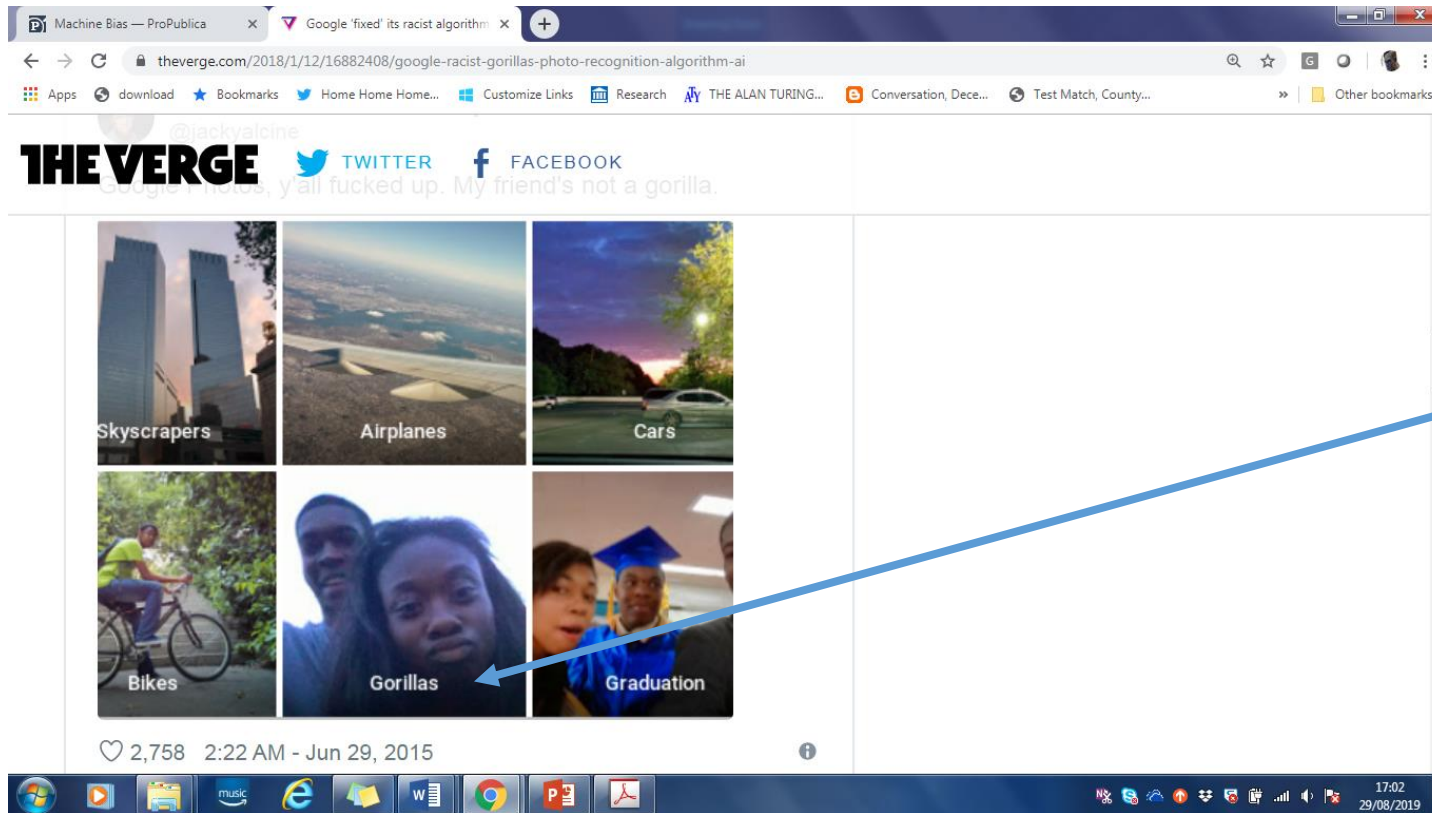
Machine Bias — ProPublica
Google 'fixed' its racist algorithm
theverge.com/2018/1/12/16882408/google-racist-gorillas-photo-recognition-algorithm-ai
Apps download Bookmarks Home Home Home... Customize Links Research THE ALAN TURING... Conversation, Dece... Test Match, County... » Other bookmarks

@jackyalcine
THE VERGE TWITTER FACEBOOK
Google Photos, y'all fucked up. My friend's not a gorilla.

Skyscrapers
Airplanes
Cars
Bikes
Gorillas
Graduation

2,758 2:22 AM - Jun 29, 2015

music

17:02
29/08/2019